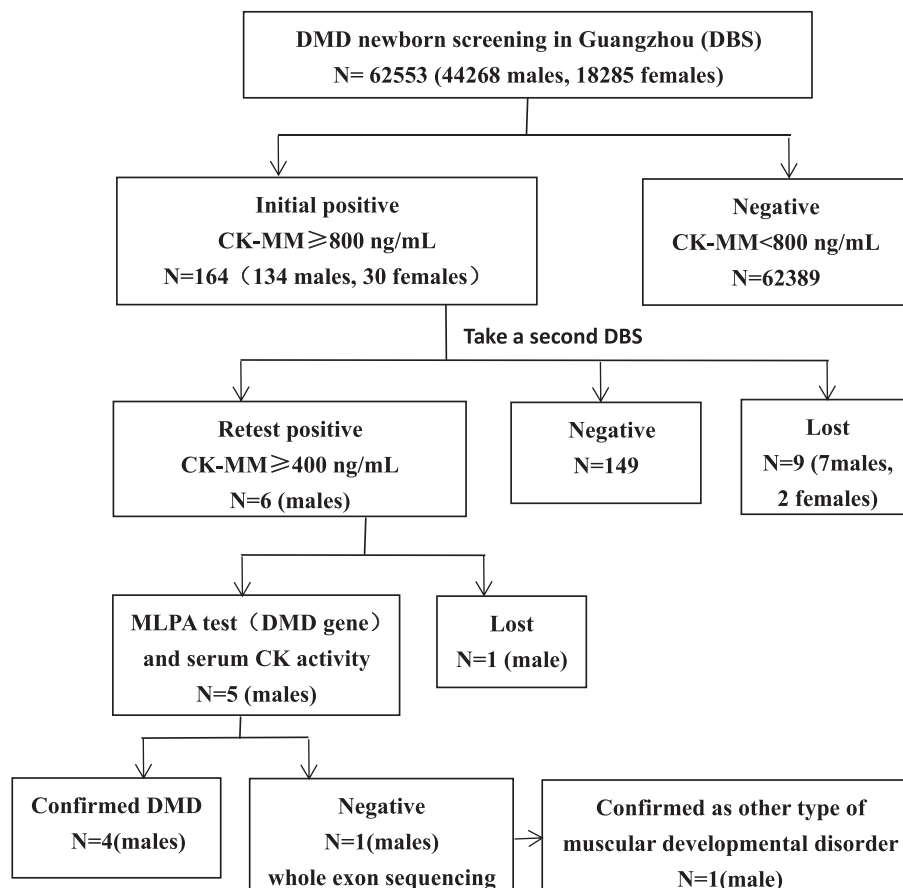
DMD newborn screening in Guangzhou (DBS)
N= 62553 (44268 males, 18285 females)

Initial positive
CK-MM≥800 ng/mL
N=164（134 males, 30 females）

Negative
CK-MM<800 ng/mL
N=62389

Take a second DBS

Retest positive
CK-MM≥400 ng/mL
N=6 (males)

Negative
N=149

Lost
N=9 (7males, 2 females)

MLPA test（DMD gene）and serum CK activity
N=5 (males)

Lost
N=1 (male)

Confirmed DMD
N=4(males)

Negative
N=1(males)
whole exon sequencing

Confirmed as other type of muscular developmental disorder
N=1(male)